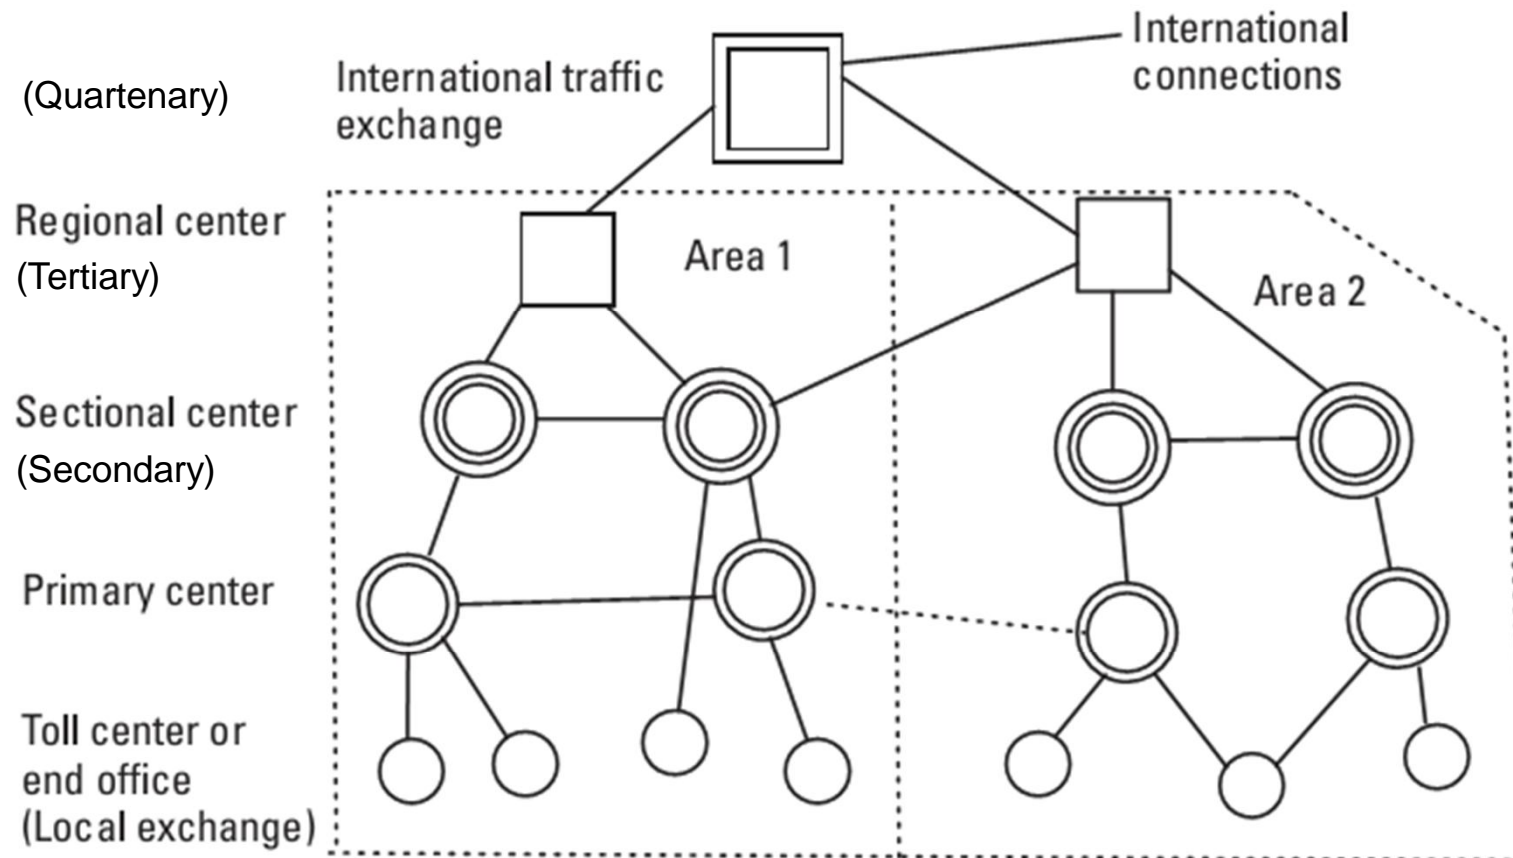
(Quartenary)

International traffic exchange

International connections

Regional center (Tertiary)

Area 1

Area 2

Sectional center (Secondary)

Primary center

Toll center or end office (Local exchange)